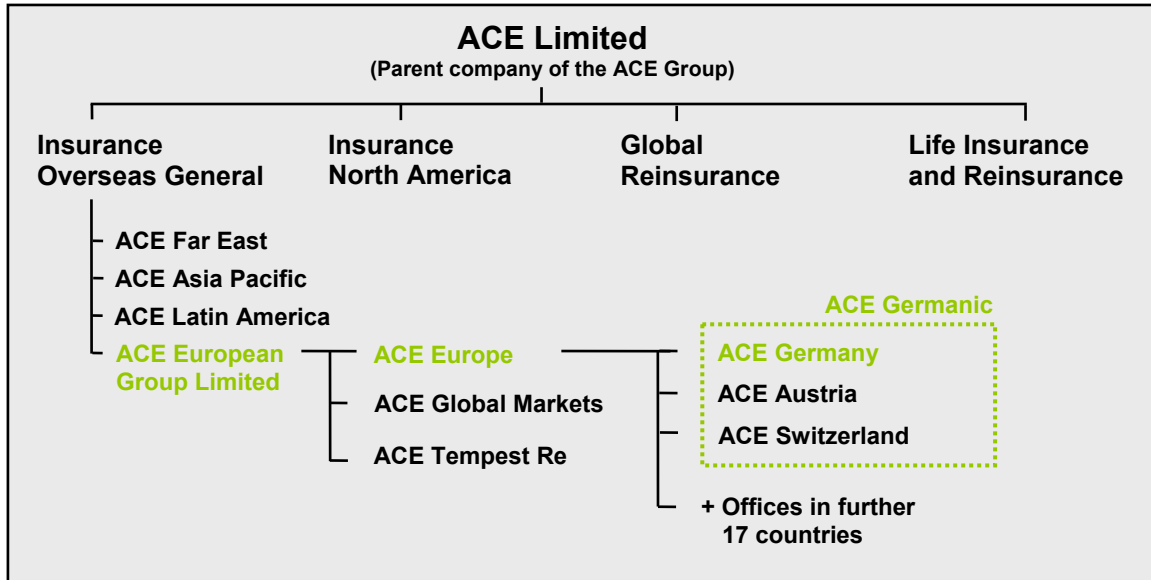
ACE Limited
(Parent company of the ACE Group)

Insurance Overseas General

Insurance North America

Global Reinsurance

Life Insurance and Reinsurance

ACE Far East

ACE Asia Pacific

ACE Latin America

ACE European Group Limited

ACE Europe

ACE Global Markets

ACE Tempest Re

ACE Germanic

ACE Germany

ACE Austria

ACE Switzerland

+ Offices in further 17 countries